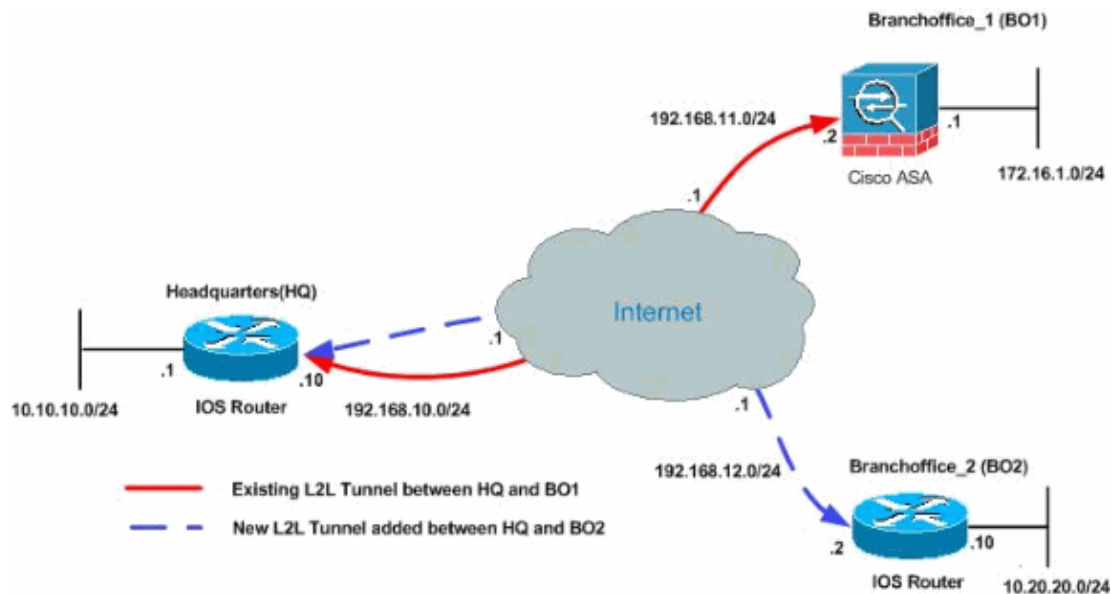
Branchoffice_1 (BO1)

192.168.11.0/24

.2

.1

Cisco ASA

172.16.1.0/24

.1

Headquarters(HQ)

Internet

.1

.1

.10

10.10.10.0/24

IOS Router

192.168.10.0/24

.1

192.168.12.0/24

Branchoffice_2 (BO2)

Existing L2L Tunnel between HQ and BO1

New L2L Tunnel added between HQ and BO2

.2

.10

IOS Router

10.20.20.0/24